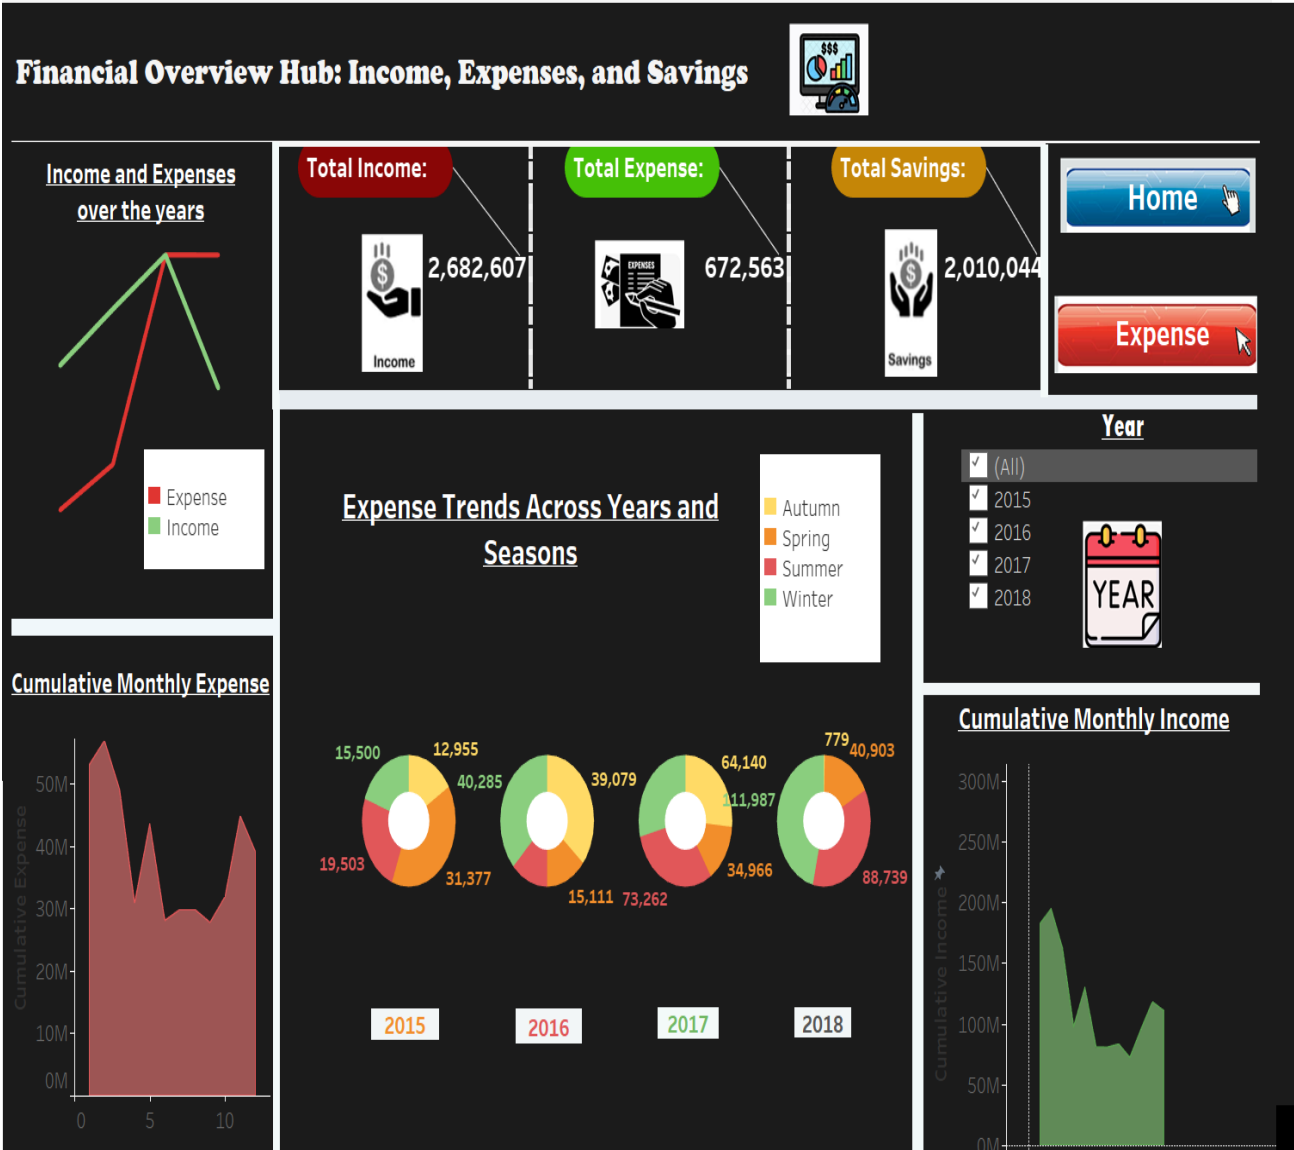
Financial Overview Hub: Income, Expenses, and Savings

$$$

Income and Expenses over the years

Expense
Income

Total Income:
Income
2,682,607

Total Expense:
EXPENSES
672,563

Total Savings:
Savings
2,010,044

Home

Expense

Year
(All)
2015
2016
2017
2018
YEAR

Expense Trends Across Years and Seasons

Autumn
Spring
Summer
Winter

15,500
12,955
40,285
19,503
31,377
39,079
15,111
73,262
64,140
111,987
34,966
779
40,903
88,739

2015
2016
2017
2018

Cumulative Monthly Expense
Cumulative Expense
50M
40M
30M
20M
10M
0M
0
5
10

Cumulative Monthly Income
Cumulative Income
300M
250M
200M
150M
100M
50M
0M